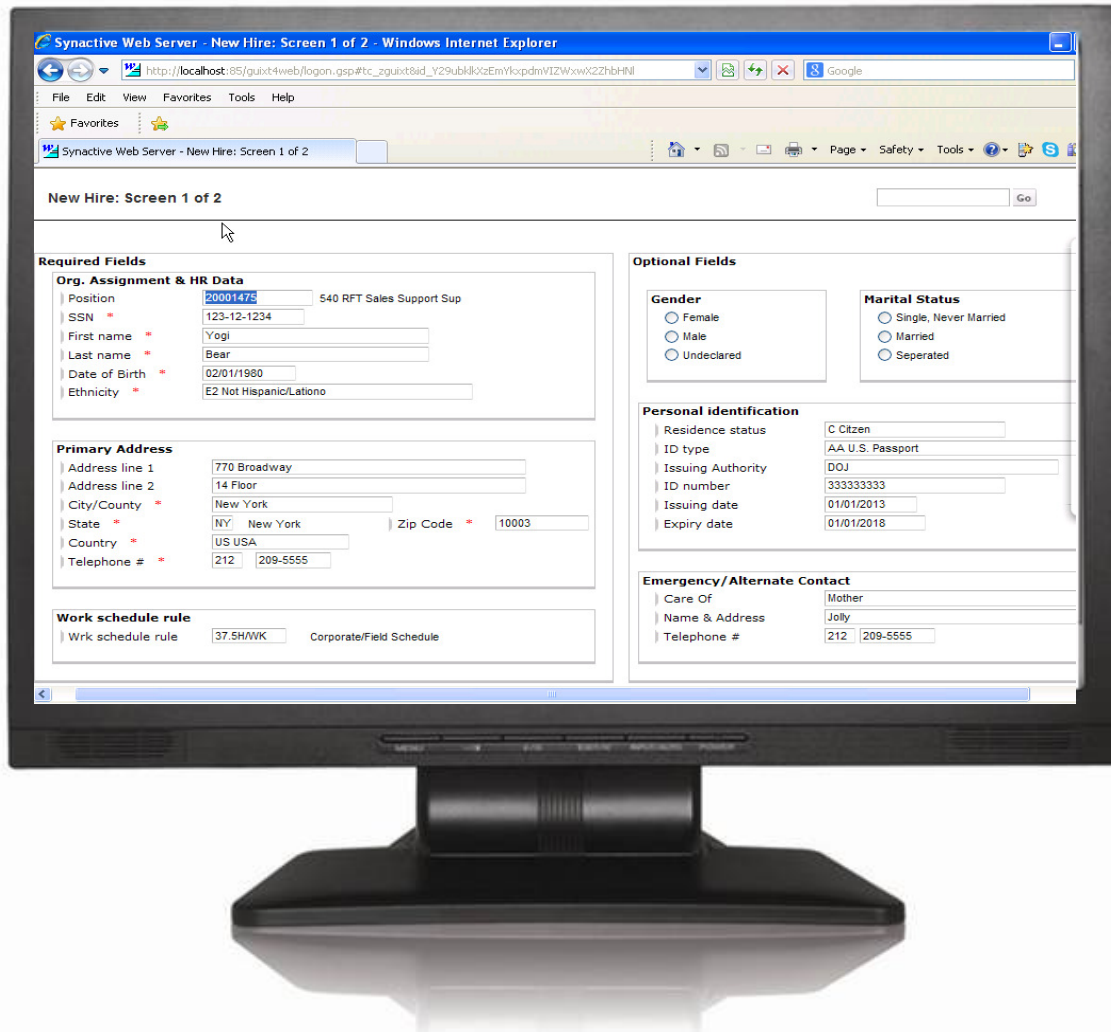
Synactive Web Server - New Hire: Screen 1 of 2 - Windows Internet Explorer

http://localhost:85/guixt4web/logon.gsp#tc_zguixt&id_Y29ubklkXzEmYkxpdmVIZWxwX2ZhbHNl

Google

File Edit View Favorites Tools Help

Favorites

Synactive Web Server - New Hire: Screen 1 of 2

Page ▾ Safety ▾ Tools ▾

New Hire: Screen 1 of 2

Go

Required Fields

Org. Assignment & HR Data

Position 20001475 540 RFT Sales Support Sup

SSN * 123-12-1234

First name * Yogi

Last name * Bear

Date of Birth * 02/01/1980

Ethnicity * E2 Not Hispanic/Lationo

Primary Address

Address line 1 770 Broadway

Address line 2 14 Floor

City/County * New York

State * NY New York

Zip Code * 10003

Country * US USA

Telephone # * 212 209-5555

Work schedule rule

Wrk schedule rule 37.5H/WK Corporate/Field Schedule

Optional Fields

Gender

Female

Male

Undeclared

Marital Status

Single, Never Married

Married

Seperated

Personal identification

Residence status C Citzen

ID type AA U.S. Passport

Issuing Authority DOJ

ID number 333333333

Issuing date 01/01/2013

Expiry date 01/01/2018

Emergency/Alternate Contact

Care Of Mother

Name & Address Jolly

Telephone # 212 209-5555